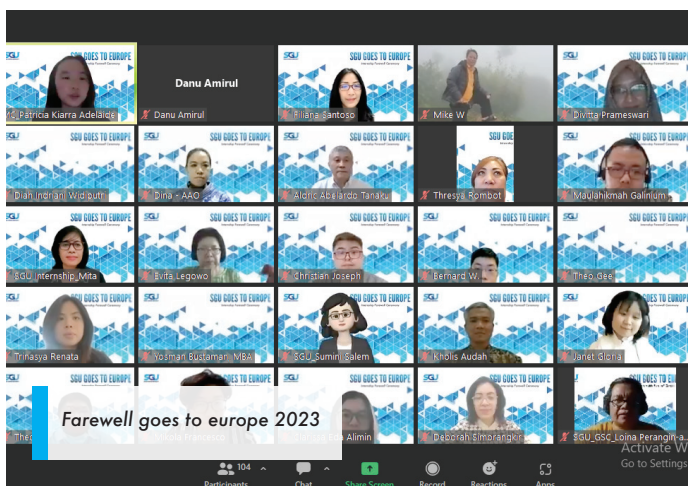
SGU GOES TO EUROPE

MS_Patricia Kiarra Adelaide

Danu Amirul

Danu Amirul

Filiana Santoso

Mike W

Divitta Prameswari

Dian Indriani Widiputri

Dina - AAO

Aldric Abelardo Tanaka

Thresya Rombot

Maulahikmah Galinium

SGU_Internship_Mita

Evita Legowo

Christian Joseph

Bernard W

Theo Gee

Trinasya Renata

Yosman Bustaman, MBA

SGU_Sumini Salem

Kholis Audah

Janet Gloria

Farewell goes to europe 2023

Deborah Simorangkir

SGU_GSC_Loina Perangin-a...

104

Participants

Chat

Share Screen

Record

Reactions

Apps

Activate W

Go to Settings